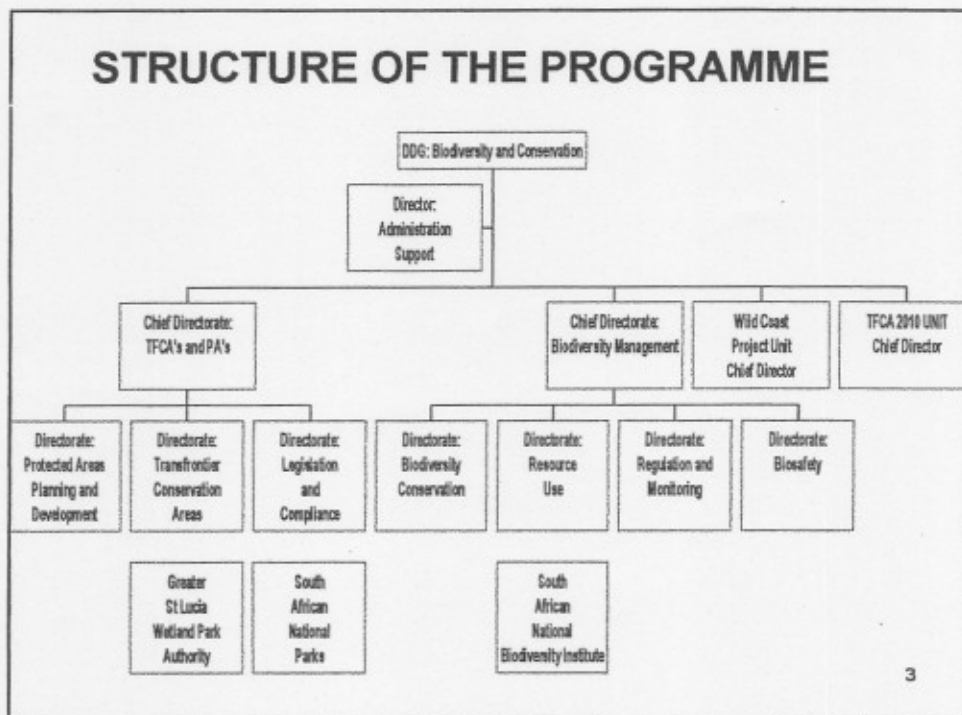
STRUCTURE OF THE PROGRAMME

DDG: Biodiversity and Conservation

Director: Administration Support

Chief Directorate: TFCA's and PA's

Chief Directorate: Biodiversity Management

Wild Coast Project Unit Chief Director

TFCA 2010 UNIT Chief Director

Directorate: Protected Areas Planning and Development

Directorate: Transfrontier Conservation Areas

Directorate: Legislation and Compliance

Directorate: Biodiversity Conservation

Directorate: Resource Use

Directorate: Regulation and Monitoring

Directorate: Biosafety

Greater St Lucia Wetland Park Authority

South African National Parks

South African National Biodiversity Institute

3